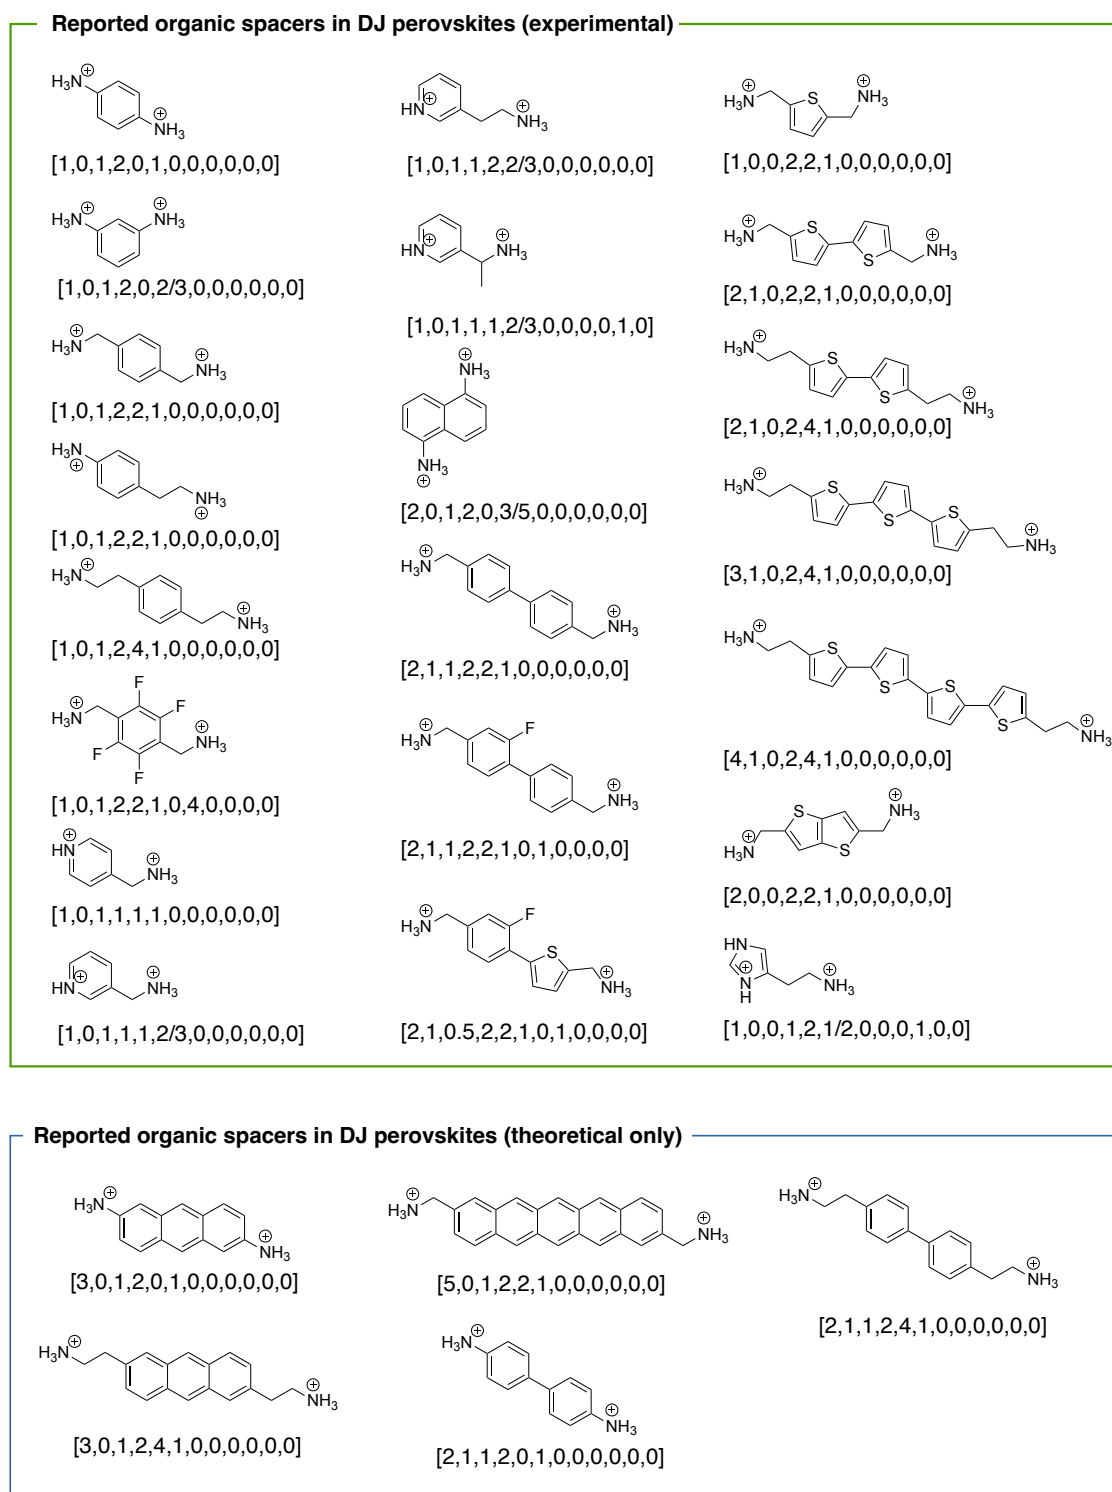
Reported organic spacers in DJ perovskites (experimental)

$H_3N^{\oplus}$ $^{\oplus}NH_3$
[1,0,1,2,0,1,0,0,0,0,0,0]

$HN^{\oplus}$ $^{\oplus}NH_3$
[1,0,1,1,2,2/3,0,0,0,0,0,0]

$H_3N^{\oplus}$ S $^{\oplus}NH_3$
[1,0,0,2,2,1,0,0,0,0,0,0]

$H_3N^{\oplus}$ $^{\oplus}NH_3$
[1,0,1,2,0,2/3,0,0,0,0,0,0]

$HN^{\oplus}$ $^{\oplus}NH_3$
[1,0,1,1,1,2/3,0,0,0,0,1,0]

$H_3N^{\oplus}$ S S $^{\oplus}NH_3$
[2,1,0,2,2,1,0,0,0,0,0,0]

$H_3N^{\oplus}$ $^{\oplus}NH_3$
[1,0,1,2,2,1,0,0,0,0,0,0]

$^{\oplus}NH_3$ $NH_3^{\oplus}$
[2,0,1,2,0,3/5,0,0,0,0,0,0]

$H_3N^{\oplus}$ S S $^{\oplus}NH_3$
[2,1,0,2,4,1,0,0,0,0,0,0]

$H_3N^{\oplus}$ $^{\oplus}NH_3$
[1,0,1,2,2,1,0,0,0,0,0,0]

$H_3N^{\oplus}$ $^{\oplus}NH_3$
[2,1,1,2,2,1,0,0,0,0,0,0]

$H_3N^{\oplus}$ S S S $^{\oplus}NH_3$
[3,1,0,2,4,1,0,0,0,0,0,0]

$H_3N^{\oplus}$ $^{\oplus}NH_3$
[1,0,1,2,4,1,0,0,0,0,0,0]

$H_3N^{\oplus}$ F $^{\oplus}NH_3$
[2,1,1,2,2,1,0,1,0,0,0,0]

$H_3N^{\oplus}$ S S S S $^{\oplus}NH_3$
[4,1,0,2,4,1,0,0,0,0,0,0]

$H_3N^{\oplus}$ F F F F $^{\oplus}NH_3$
[1,0,1,2,2,1,0,4,0,0,0,0]

$H_3N^{\oplus}$ F S $^{\oplus}NH_3$
[2,1,0.5,2,2,1,0,1,0,0,0,0]

$H_3N^{\oplus}$ S S $^{\oplus}NH_3$
[2,0,0,2,2,1,0,0,0,0,0,0]

$HN^{\oplus}$ $^{\oplus}NH_3$
[1,0,1,1,1,1,0,0,0,0,0,0]

HN $^{\oplus}$ N H $^{\oplus}NH_3$
[1,0,0,1,2,1/2,0,0,0,1,0,0]

$HN^{\oplus}$ $^{\oplus}NH_3$
[1,0,1,1,1,2/3,0,0,0,0,0,0]

Reported organic spacers in DJ perovskites (theoretical only)

$H_3N^{\oplus}$ $^{\oplus}NH_3$
[3,0,1,2,0,1,0,0,0,0,0,0]

$H_3N^{\oplus}$ $^{\oplus}NH_3$
[5,0,1,2,2,1,0,0,0,0,0,0]

$H_3N^{\oplus}$ $^{\oplus}NH_3$
[2,1,1,2,4,1,0,0,0,0,0,0]

$H_3N^{\oplus}$ $^{\oplus}NH_3$
[3,0,1,2,4,1,0,0,0,0,0,0]

$H_3N^{\oplus}$ $^{\oplus}NH_3$
[2,1,1,2,0,1,0,0,0,0,0,0]